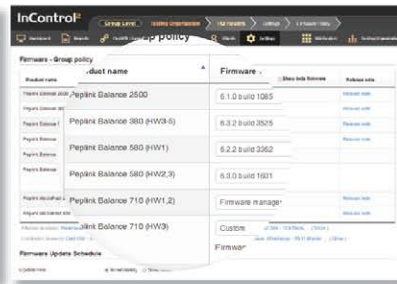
InControl²

Group policy

Firmware - Group policy

Product name

Firmware

Peplink Balance 2500

6.1.0 build 1085

Peplink Balance 380 (HW3-5)

6.3.2 build 3525

Peplink Balance 580 (HW1)

6.2.2 build 3362

Peplink Balance 580 (HW2,3)

6.3.0 build 1601

Peplink Balance 710 (HW1,2)

Firmware manager

Peplink Balance 710 (HW3)

Custom

Firmware

Show beta firmware

Release note

Release note

Release note

Release note

Release note

Release note

Firmware Update Schedule